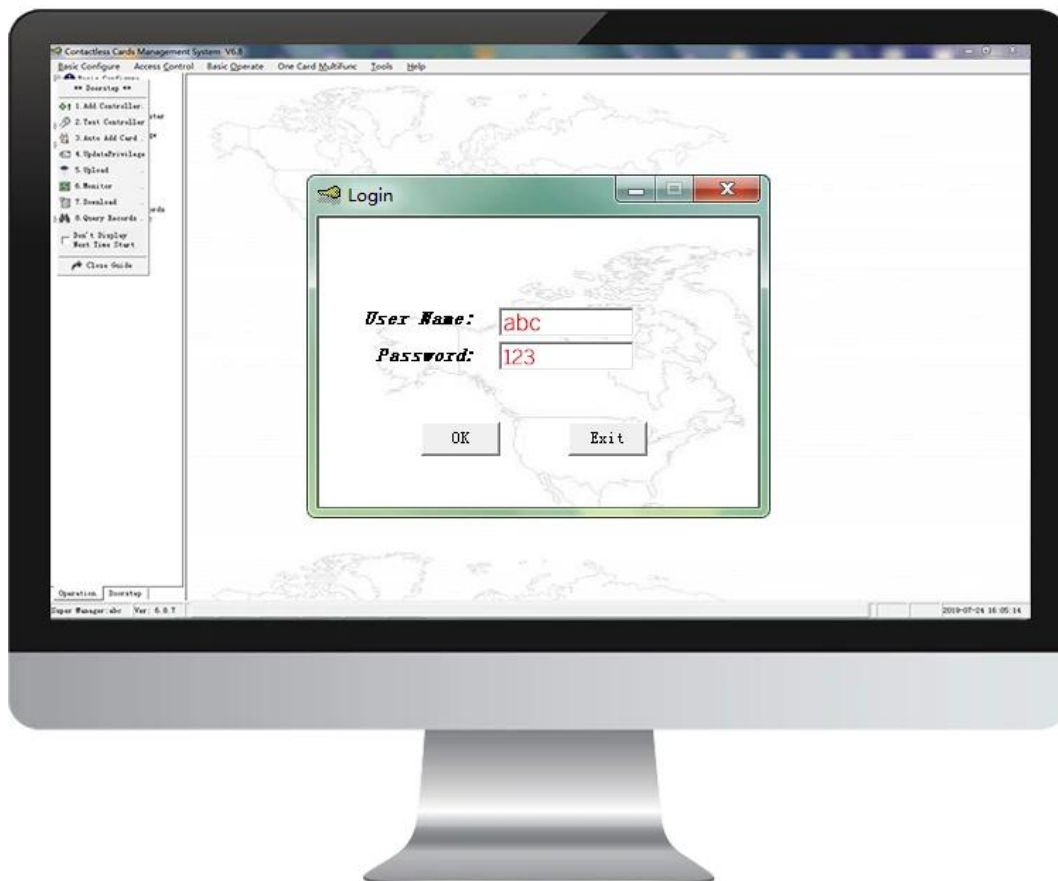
Contactless Cards Management System V6.8

Basic Configure Access Control Basic Operate One Card Multifunc Tools Help

Basic Configure

** Doorstep **

1. Add Controller

2. Test Controller

3. Auto Add Card

4. UpdatePrivilege

5. Upload

6. Monitor

7. Download

8. Query Records

Don't Display Next Time Start

Close Guide

Operation Doorstep

Super Manager: abc Ver: 6.8.7

2019-07-24 16:05:14

Login

User Name: abc

Password: 123

OK Exit